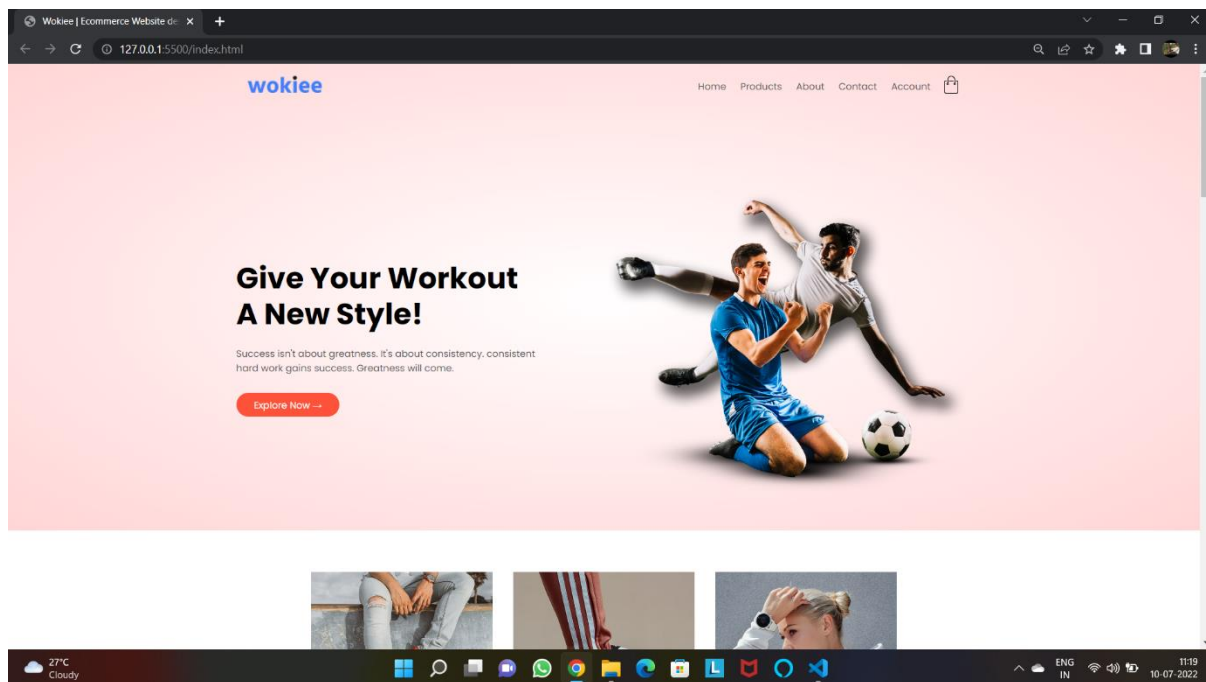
Wokiee | Ecommerce Website de

127.0.0.1:5500/index.html

wokiee

Home Products About Contact Account

Give Your Workout A New Style!

Success isn't about greatness. It's about consistency. consistent hard work gains success. Greatness will come.

Explore Now →

27°C
Cloudy

ENG
IN

11:19
10-07-2022